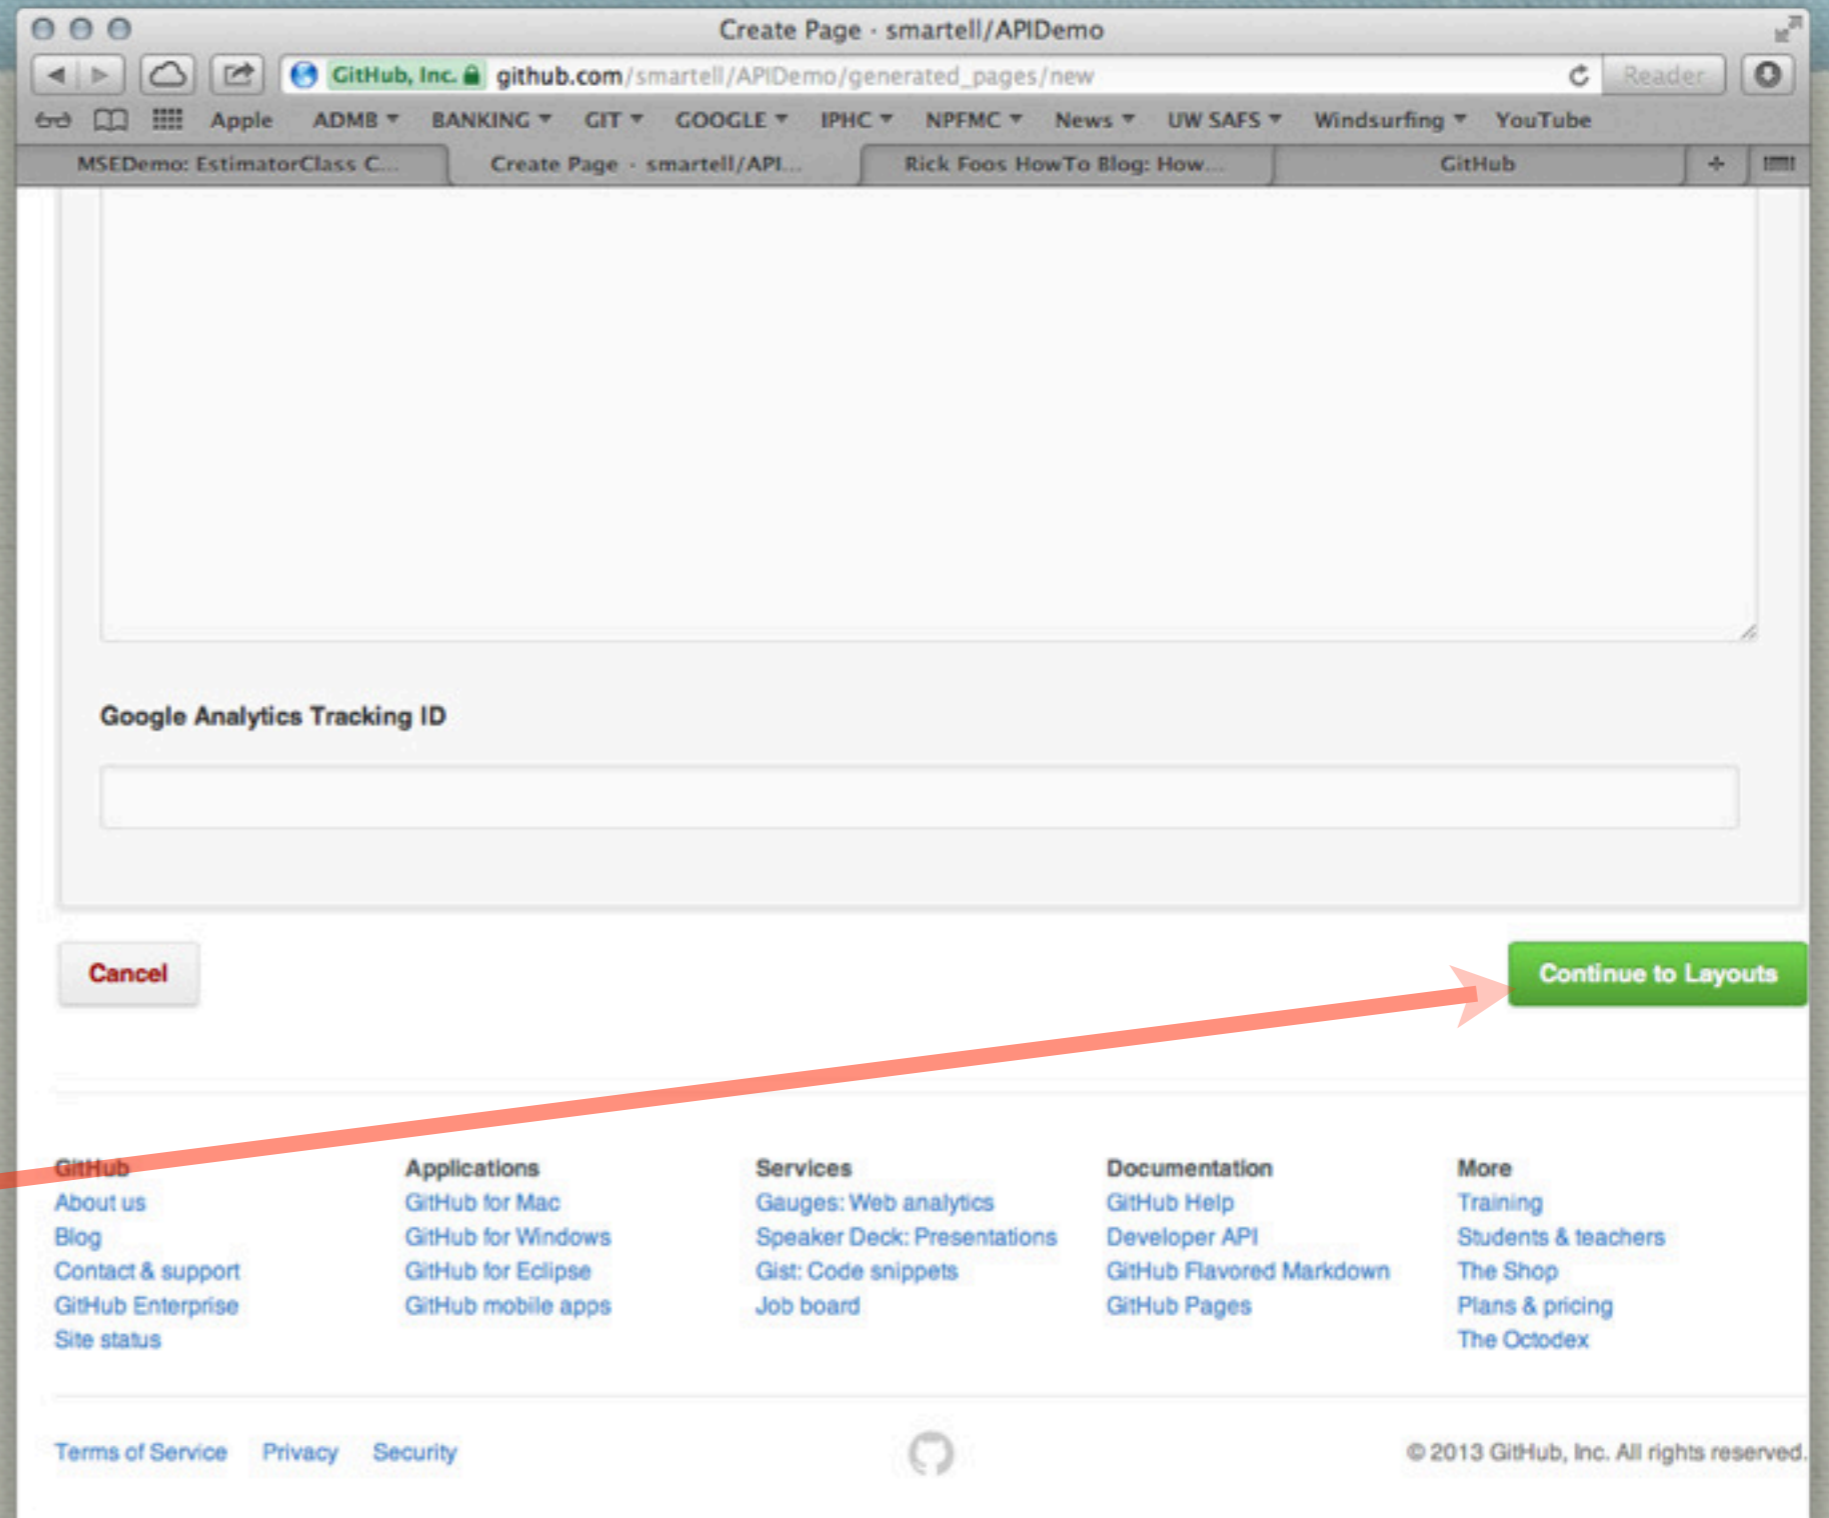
Create Page · smartell/APIDemo

GitHub, Inc. github.com/smartell/APIDemo/generated_pages/new

Reader

Apple ADMB ▾ BANKING ▾ GIT ▾ GOOGLE ▾ IPHC ▾ NPFMC ▾ News ▾ UW SAFS ▾ Windsurfing ▾ YouTube

MSEDemo: EstimatorClass C... | Create Page · smartell/API... | Rick Foos HowTo Blog: How... | GitHub

Google Analytics Tracking ID

Cancel

Continue to Layouts

GitHub
About us
Blog
Contact & support
GitHub Enterprise
Site status

Applications
GitHub for Mac
GitHub for Windows
GitHub for Eclipse
GitHub mobile apps

Services
Gauges: Web analytics
Speaker Deck: Presentations
Gist: Code snippets
Job board

Documentation
GitHub Help
Developer API
GitHub Flavored Markdown
GitHub Pages

More
Training
Students & teachers
The Shop
Plans & pricing
The Octodex

Terms of Service Privacy Security

© 2013 GitHub, Inc. All rights reserved.